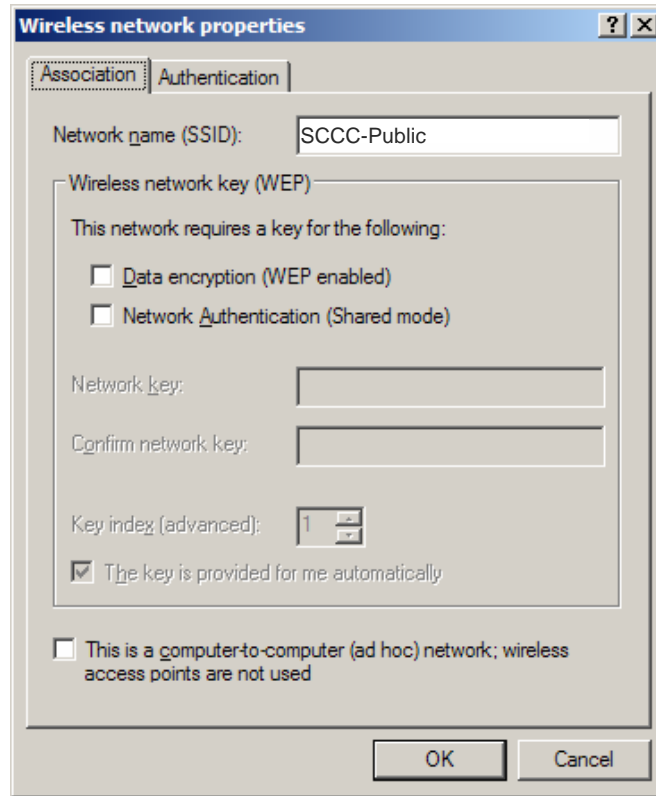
Wireless network properties
?
X
Association
Authentication
Network name (SSID):
SCCC-Public
Wireless network key (WEP)
This network requires a key for the following:
Data encryption (WEP enabled)
Network Authentication (Shared mode)
Network key:
Confirm network key:
Key index (advanced):
1
The key is provided for me automatically
This is a computer-to-computer (ad hoc) network; wireless access points are not used
OK
Cancel